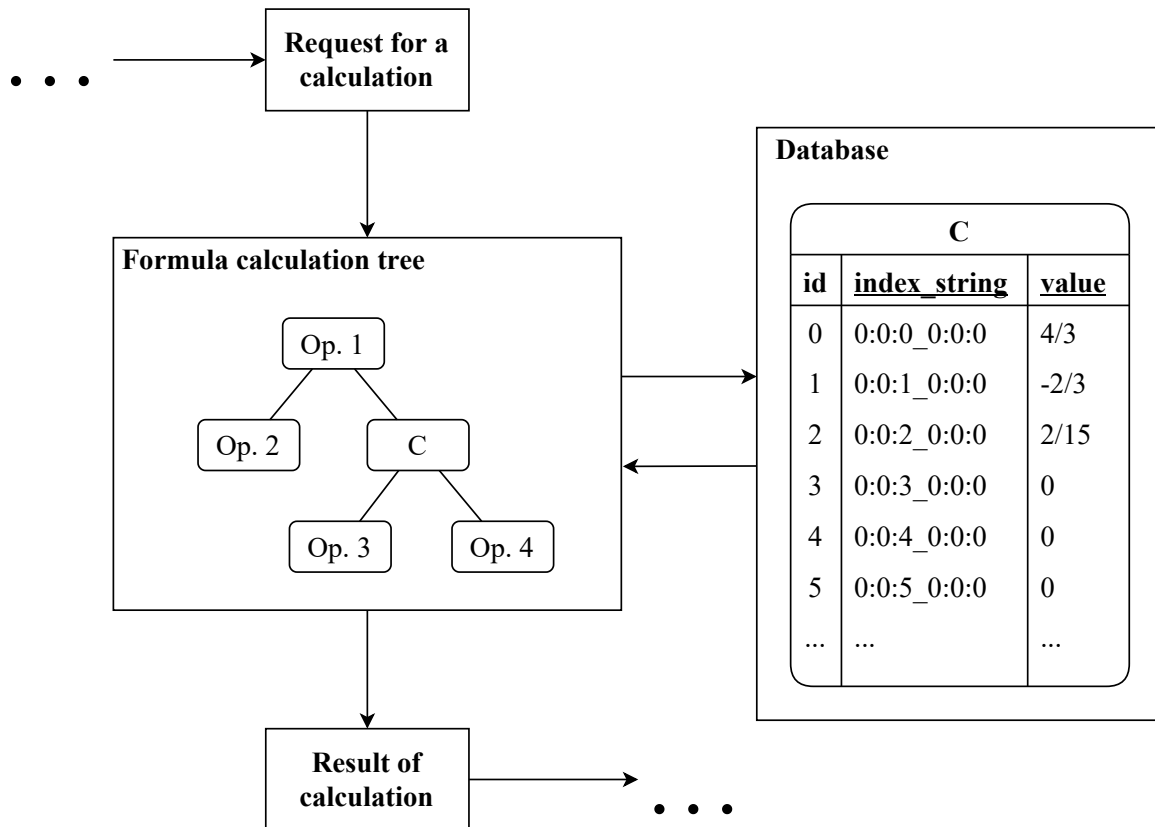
• • •

Request for a calculation

Formula calculation tree

Op. 1

Op. 2

C

Op. 3

Op. 4

Database

C

| id | index_string | value |
|---|---|---|
| 0 | 0:0:0_0:0:0 | 4/3 |
| 1 | 0:0:1_0:0:0 | -2/3 |
| 2 | 0:0:2_0:0:0 | 2/15 |
| 3 | 0:0:3_0:0:0 | 0 |
| 4 | 0:0:4_0:0:0 | 0 |
| 5 | 0:0:5_0:0:0 | 0 |
| ... | ... | ... |

Result of calculation

• • •